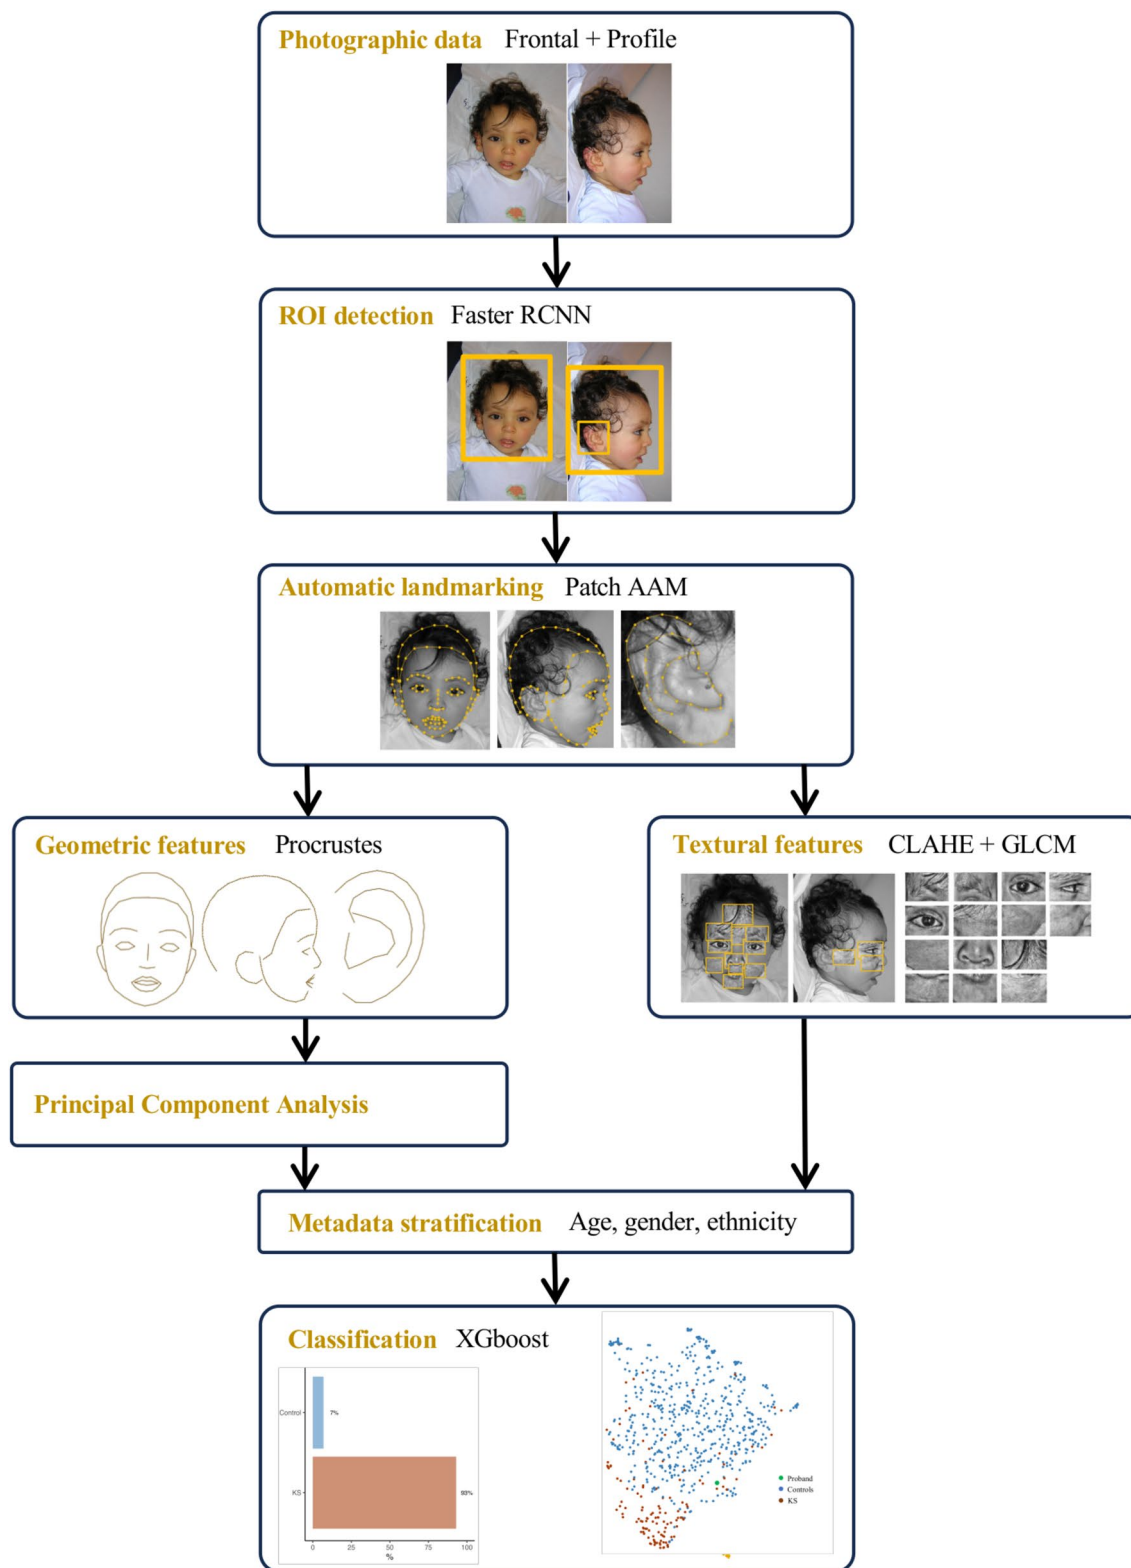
Photographic data Frontal + Profile

ROI detection Faster RCNN

Automatic landmarking Patch AAM

Geometric features Procrustes

Textural features CLAHE + GLCM

Principal Component Analysis

Metadata stratification Age, gender, ethnicity

Classification XGboost

Control
7%
KS
93%
0 25 50 75 100
%

Proband
Controls
KS